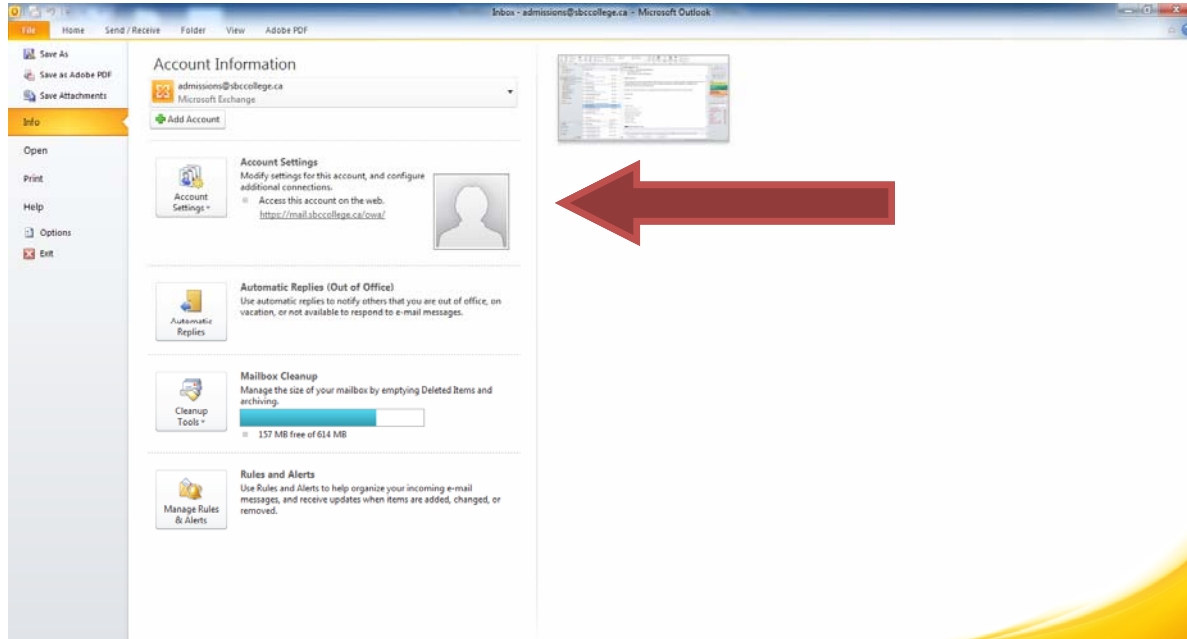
Inbox - admissions@sbccollege.ca - Microsoft Outlook

File Home Send / Receive Folder View Adobe PDF

Save As
Save as Adobe PDF
Save Attachments
Info
Open
Print
Help
Options
Exit

Account Information

admissions@sbccollege.ca
Microsoft Exchange

Add Account

Account Settings
Modify settings for this account, and configure additional connections.
Access this account on the web.
https://mail.sbccollege.ca/owa/

Account Settings

Automatic Replies (Out of Office)
Use automatic replies to notify others that you are out of office, on vacation, or not available to respond to e-mail messages.

Automatic Replies

Mailbox Cleanup
Manage the size of your mailbox by emptying Deleted Items and archiving.
157 MB free of 614 MB

Cleanup Tools

Rules and Alerts
Use Rules and Alerts to help organize your incoming e-mail messages, and receive updates when items are added, changed, or removed.

Manage Rules & Alerts